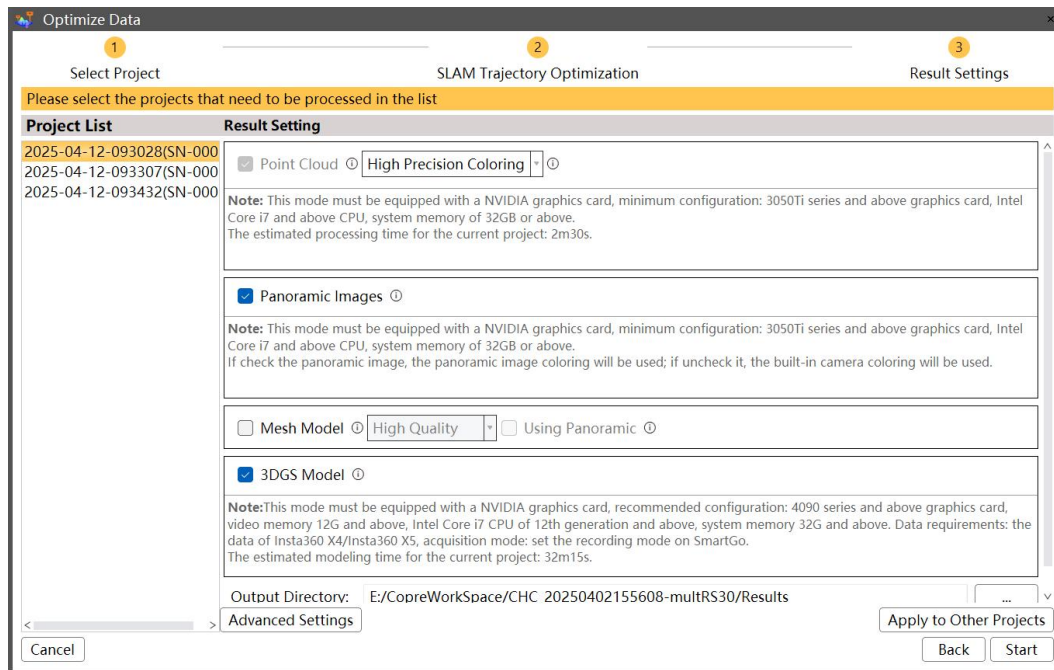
Optimize Data

1
Select Project

2
SLAM Trajectory Optimization

3
Result Settings

Please select the projects that need to be processed in the list

Project List

2025-04-12-093028(SN-000
2025-04-12-093307(SN-000
2025-04-12-093432(SN-000

Result Setting

Point Cloud ⓘ High Precision Coloring ⓘ

Note: This mode must be equipped with a NVIDIA graphics card, minimum configuration: 3050Ti series and above graphics card, Intel Core i7 and above CPU, system memory of 32GB or above.
The estimated processing time for the current project: 2m30s.

Panoramic Images ⓘ

Note: This mode must be equipped with a NVIDIA graphics card, minimum configuration: 3050Ti series and above graphics card, Intel Core i7 and above CPU, system memory of 32GB or above.
If check the panoramic image, the panoramic image coloring will be used; if uncheck it, the built-in camera coloring will be used.

Mesh Model ⓘ High Quality Using Panoramic ⓘ

3DGS Model ⓘ

Note:This mode must be equipped with a NVIDIA graphics card, recommended configuration: 4090 series and above graphics card, video memory 12G and above, Intel Core i7 CPU of 12th generation and above, system memory 32G and above. Data requirements: the data of Insta360 X4/Insta360 X5, acquisition mode: set the recording mode on SmartGo.
The estimated modeling time for the current project: 32m15s.

Output Directory: E:/CopreWorkSpace/CHC_20250402155608-multRS30/Results ...

Advanced Settings

Apply to Other Projects

Cancel

Back

Start